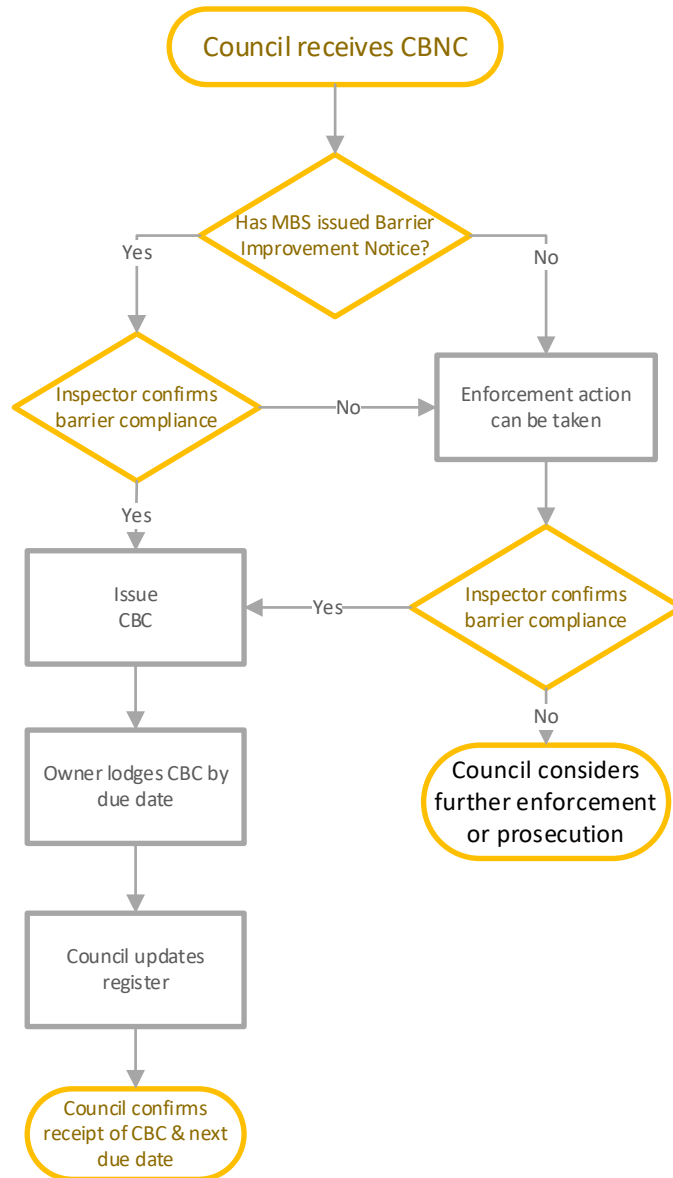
Council receives CBNC

Has MBS issued Barrier Improvement Notice?

Yes

No

Inspector confirms barrier compliance

No

Enforcement action can be taken

Yes

Issue CBC

Yes

Inspector confirms barrier compliance

No

Owner lodges CBC by due date

Council considers further enforcement or prosecution

Council updates register

Council confirms receipt of CBC & next due date